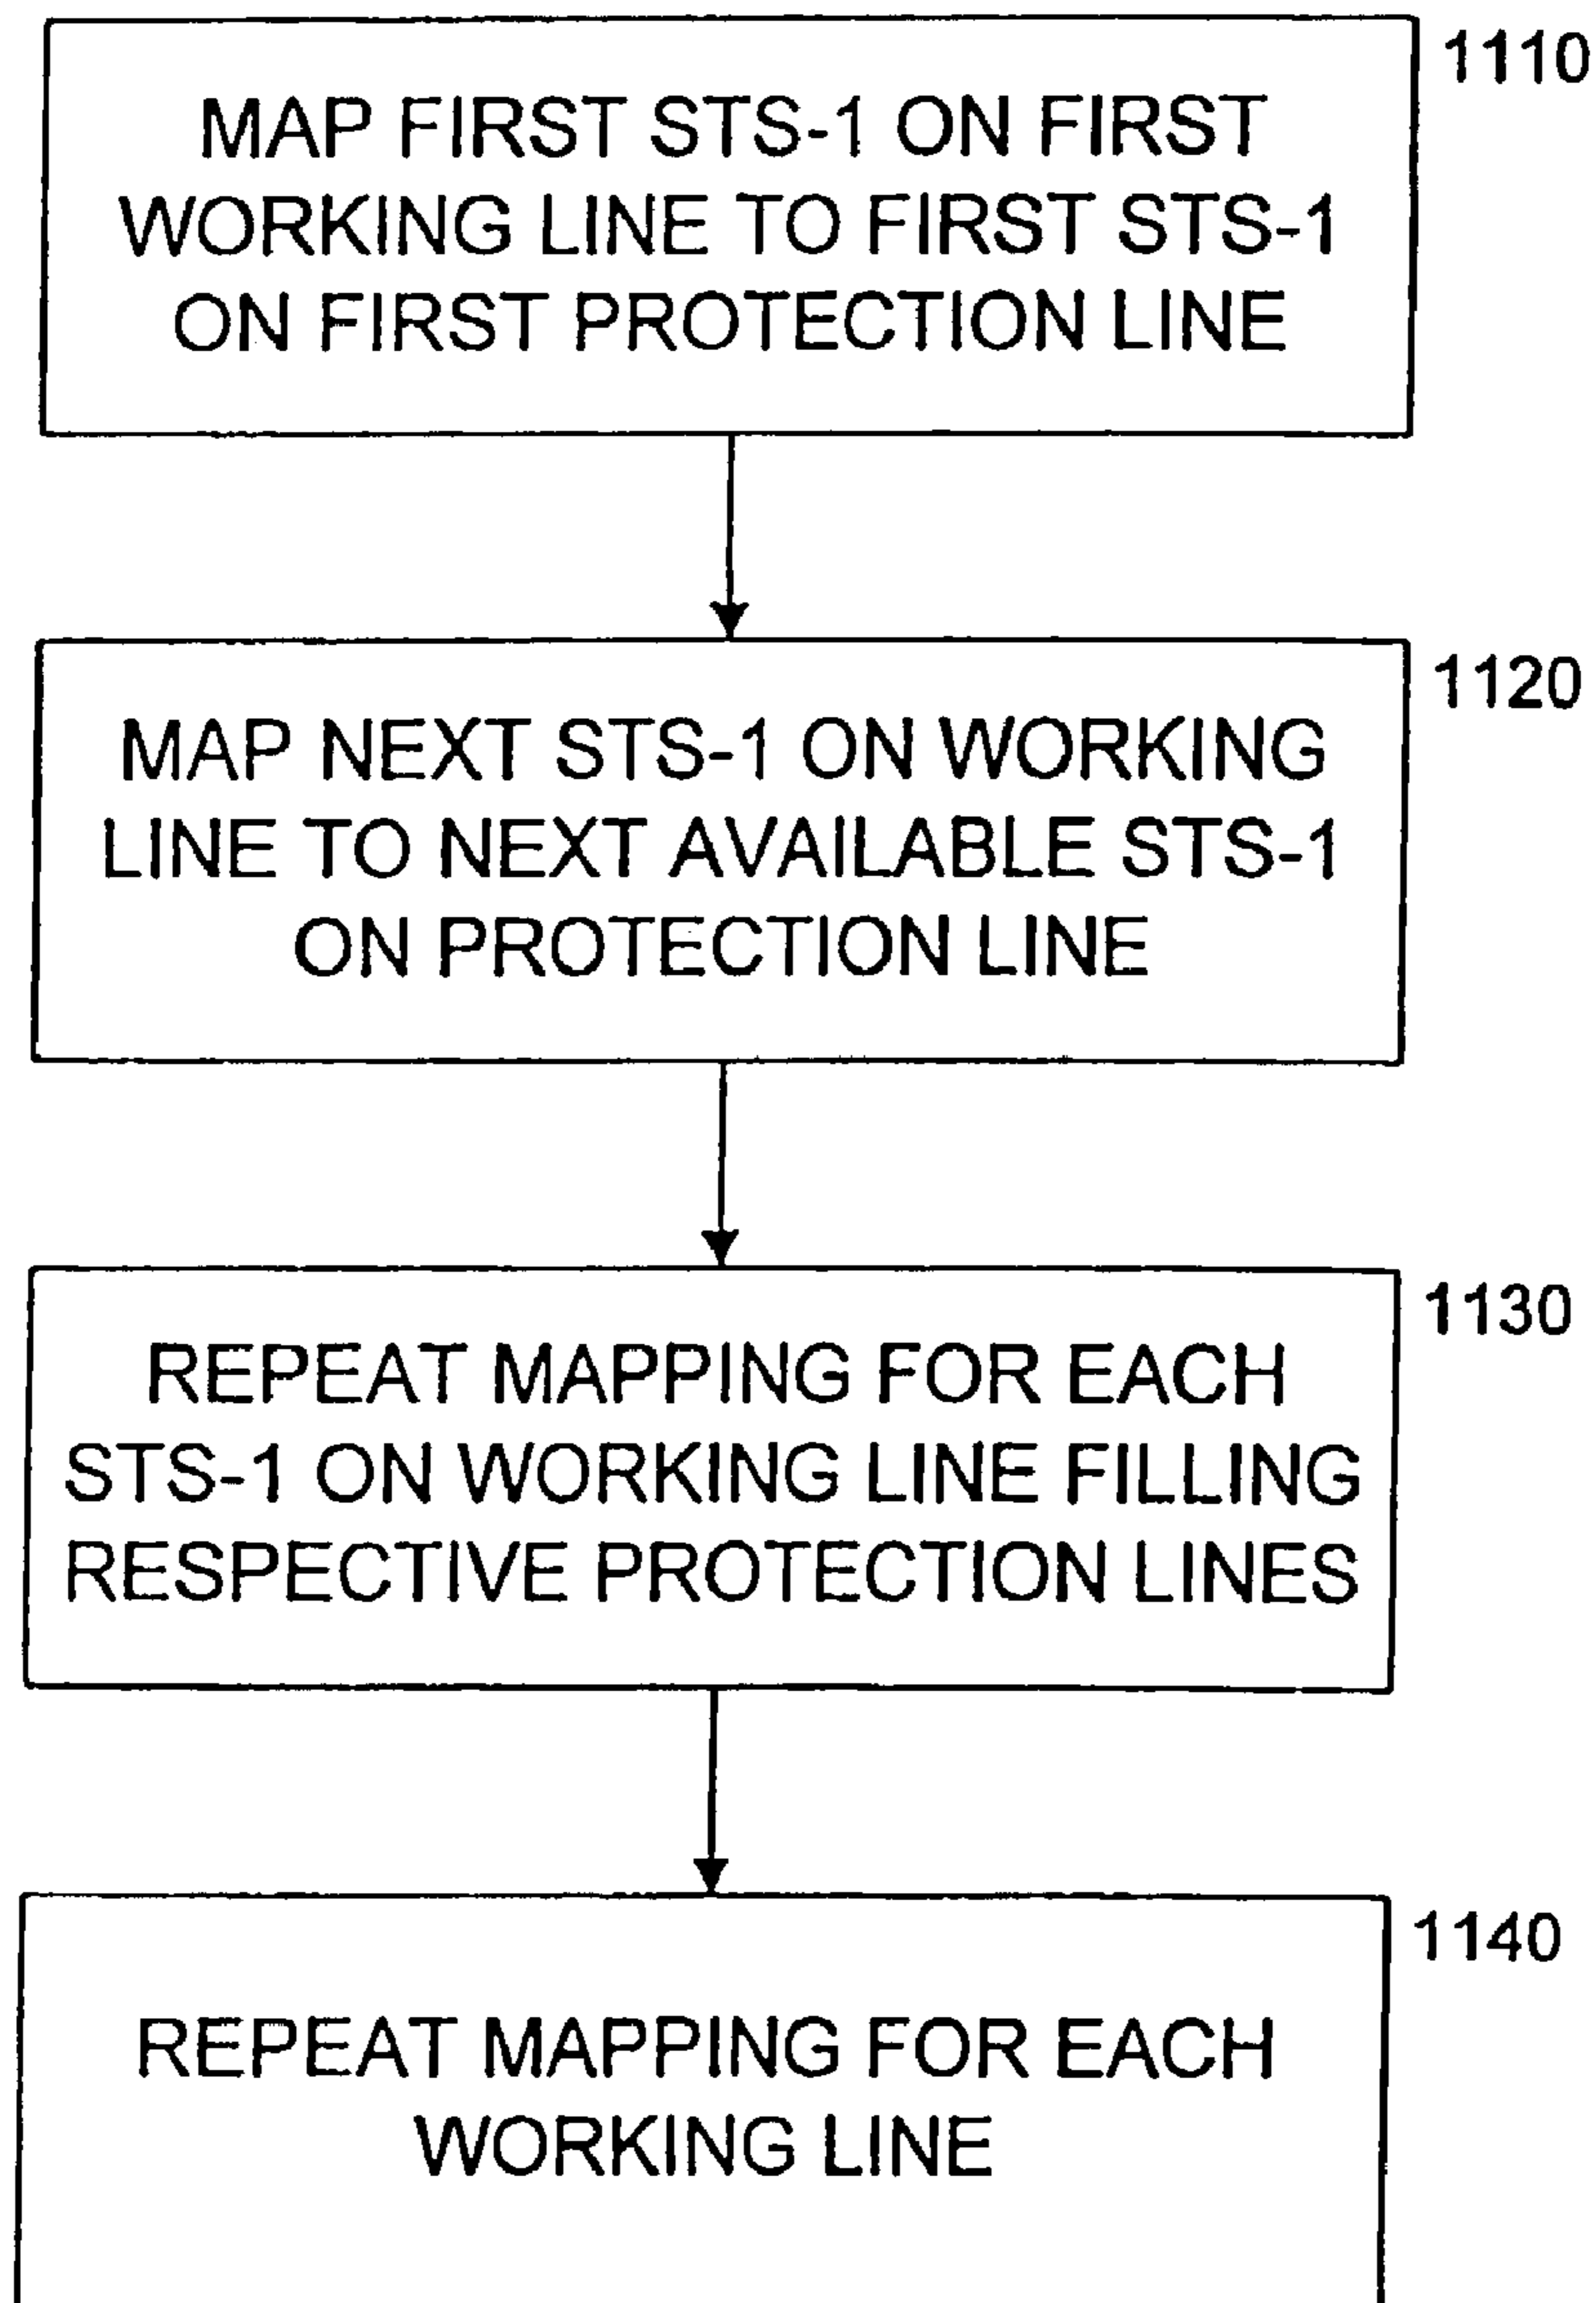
MAP FIRST STS-1 ON FIRST WORKING LINE TO FIRST STS-1 ON FIRST PROTECTION LINE

1110

MAP NEXT STS-1 ON WORKING LINE TO NEXT AVAILABLE STS-1 ON PROTECTION LINE

1120

REPEAT MAPPING FOR EACH STS-1 ON WORKING LINE FILLING RESPECTIVE PROTECTION LINES

1130

REPEAT MAPPING FOR EACH WORKING LINE

1140